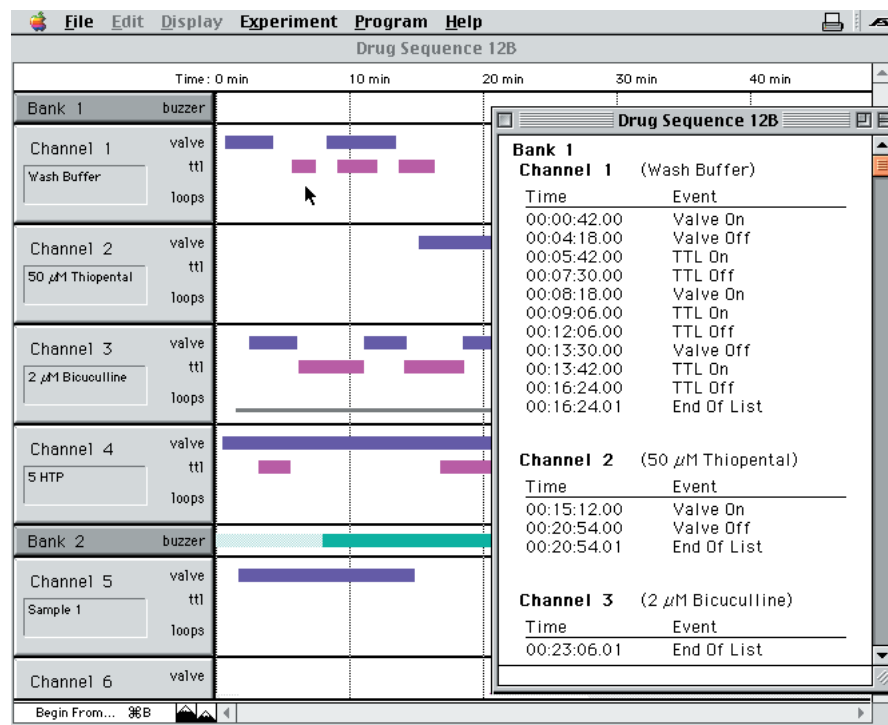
File Edit Display Experiment Program Help

Drug Sequence 12B

Time: 0 min 10 min 20 min 30 min 40 min

Bank 1 buzzer

Channel 1 valve ttl loops
Wash Buffer

Channel 2 valve ttl loops
50 $\mu$M Thiopental

Channel 3 valve ttl loops
2 $\mu$M Bicuculline

Channel 4 valve ttl loops
5 HTP

Bank 2 buzzer

Channel 5 valve ttl loops
Sample 1

Channel 6 valve

Begin From... ⌘B

Drug Sequence 12B

Bank 1
Channel 1 (Wash Buffer)

| Time | Event |
|---|---|
| 00:00:42.00 | Valve On |
| 00:04:18.00 | Valve Off |
| 00:05:42.00 | TTL On |
| 00:07:30.00 | TTL Off |
| 00:08:18.00 | Valve On |
| 00:09:06.00 | TTL On |
| 00:12:06.00 | TTL Off |
| 00:13:30.00 | Valve Off |
| 00:13:42.00 | TTL On |
| 00:16:24.00 | TTL Off |
| 00:16:24.01 | End Of List |

Channel 2 (50 $\mu$M Thiopental)

| Time | Event |
|---|---|
| 00:15:12.00 | Valve On |
| 00:20:54.00 | Valve Off |
| 00:20:54.01 | End Of List |

Channel 3 (2 $\mu$M Bicuculline)

| Time | Event |
|---|---|
| 00:23:06.01 | End Of List |